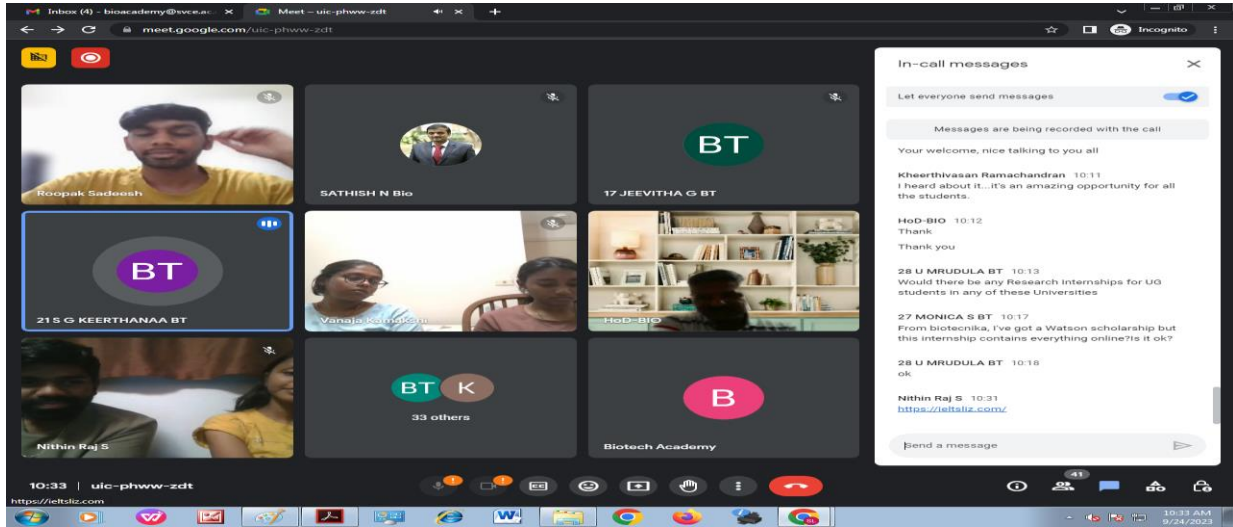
Inbox (4) - bioacademy@svce.ac. ×
Meet – uic-phww-zdt ×
+
meet.google.com/uic-phww-zdt
Incognito

Roopak Sadeesh
SATHISH N Bio
BT
17 JEEVITHA G BT
BT
21 S G KEERTHANAA BT
Vanaja Kamaksh
HoD-BIO
Nithin Raj S
BT K
33 others
B
Biotech Academy

In-call messages
Let everyone send messages
Messages are being recorded with the call
Your welcome, nice talking to you all

Kheerthivasan Ramachandran 10:11
I heard about it...it's an amazing opportunity for all the students.

HoD-BIO 10:12
Thank
Thank you

28 U MRUDULA BT 10:13
Would there be any Research Internships for UG students in any of these Universities

27 MONICA S BT 10:17
From biotecnika, I've got a Watson scholarship but this internship contains everything online?Is it ok?

28 U MRUDULA BT 10:18
ok

Nithin Raj S 10:31
https://ieltsliz.com/

Send a message

10:33 | uic-phww-zdt
https://ieltsliz.com
41
10:33 AM
9/24/2023